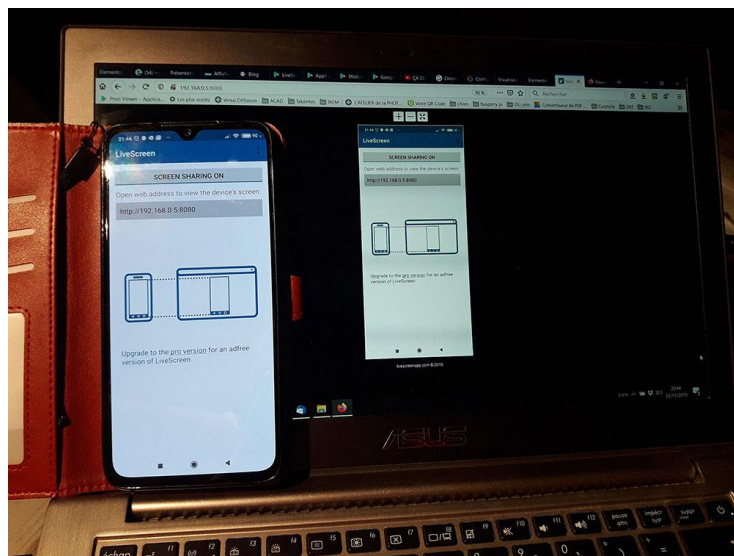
21:46

LiveScreen

SCREEN SHARING ON

Open web address to view the device's screen

http://192.168.0.5:8080

Upgrade to the pro version for an adfree version of LiveScreen.

192.168.0.5:8080

LiveScreen

SCREEN SHARING ON

Open web address to view the device's screen

http://192.168.0.5:8080

Upgrade to the pro version for an adfree version of LiveScreen.

livescreenapp.com © 2018

ASUS